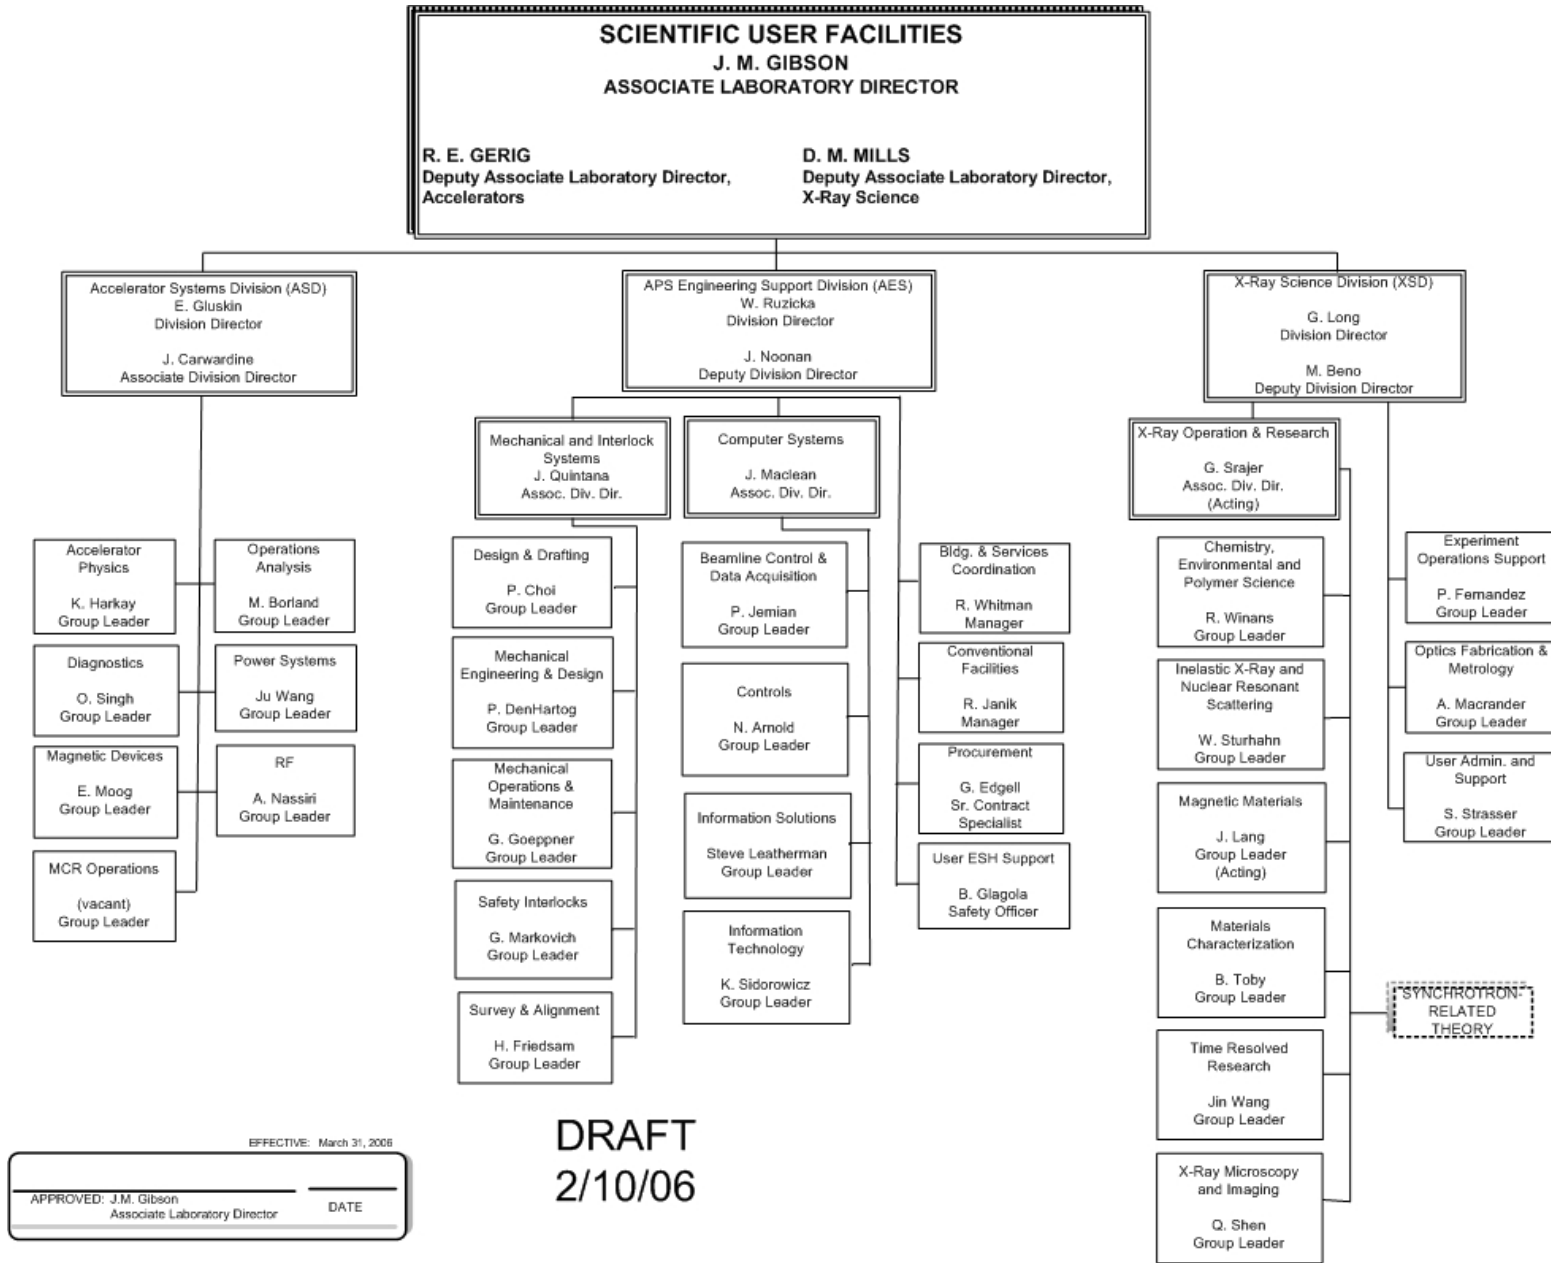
SCIENTIFIC USER FACILITIES
J. M. GIBSON
ASSOCIATE LABORATORY DIRECTOR

R. E. GERIG
Deputy Associate Laboratory Director, Accelerators

D. M. MILLS
Deputy Associate Laboratory Director, X-Ray Science

Accelerator Systems Division (ASD)
E. Gluskin
Division Director

J. Carwardine
Associate Division Director

Accelerator Physics
K. Harkay
Group Leader

Operations Analysis
M. Borland
Group Leader

Diagnostics
O. Singh
Group Leader

Power Systems
Ju Wang
Group Leader

Magnetic Devices
E. Moog
Group Leader

RF
A. Nassiri
Group Leader

MCR Operations
(vacant)
Group Leader

APS Engineering Support Division (AES)
W. Ruzicka
Division Director

J. Noonan
Deputy Division Director

Mechanical and Interlock Systems
J. Quintana
Assoc. Div. Dir.

Design & Drafting
P. Choi
Group Leader

Mechanical Engineering & Design
P. DenHartog
Group Leader

Mechanical Operations & Maintenance
G. Goeppner
Group Leader

Safety Interlocks
G. Markovich
Group Leader

Survey & Alignment
H. Friedsam
Group Leader

Computer Systems
J. Maclean
Assoc. Div. Dir.

Beamline Control & Data Acquisition
P. Jemian
Group Leader

Controls
N. Arnold
Group Leader

Information Solutions
Steve Leatherman
Group Leader

Information Technology
K. Sidorowicz
Group Leader

Bldg. & Services Coordination
R. Whitman
Manager

Conventional Facilities
R. Janik
Manager

Procurement
G. Edgell
Sr. Contract Specialist

User ESH Support
B. Glagola
Safety Officer

X-Ray Science Division (XSD)
G. Long
Division Director

M. Beno
Deputy Division Director

X-Ray Operation & Research
G. Srajer
Assoc. Div. Dir.
(Acting)

Chemistry, Environmental and Polymer Science
R. Winans
Group Leader

Inelastic X-Ray and Nuclear Resonant Scattering
W. Sturhahn
Group Leader

Magnetic Materials
J. Lang
Group Leader
(Acting)

Materials Characterization
B. Toby
Group Leader

Time Resolved Research
Jin Wang
Group Leader

X-Ray Microscopy and Imaging
Q. Shen
Group Leader

SYNCHROTRON-RELATED THEORY

Experiment Operations Support
P. Fernandez
Group Leader

Optics Fabrication & Metrology
A. Macrander
Group Leader

User Admin. and Support
S. Strasser
Group Leader

DRAFT
2/10/06

EFFECTIVE: March 31, 2006

APPROVED: J.M. Gibson
Associate Laboratory Director
DATE